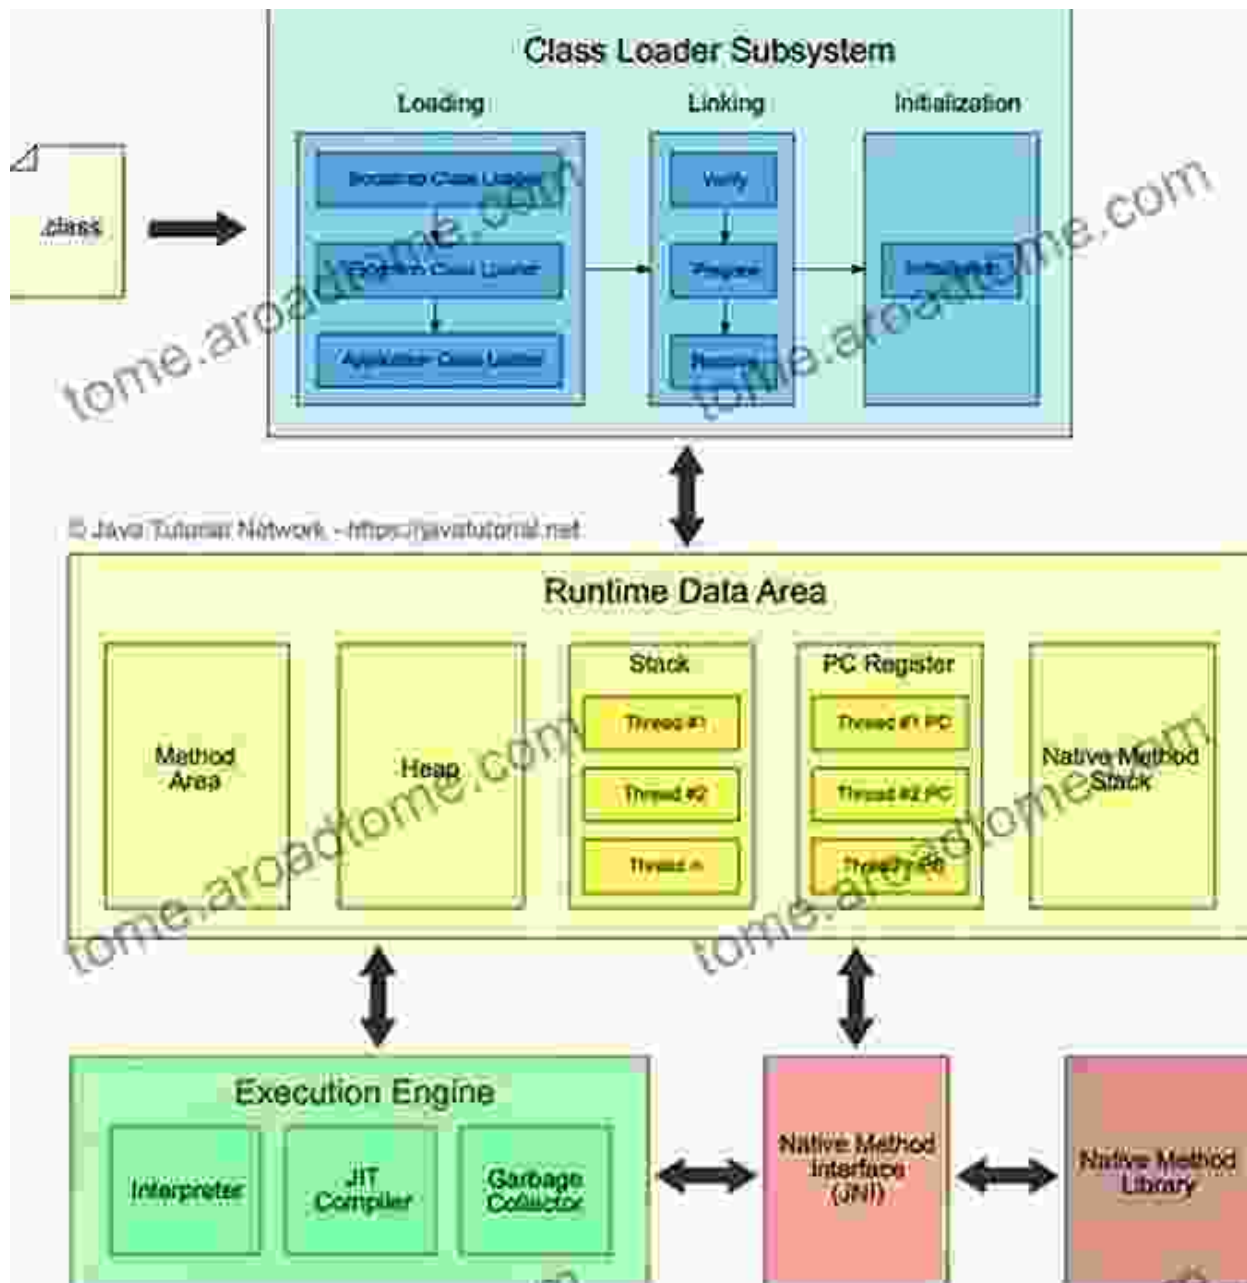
Class Loader Subsystem

Loading

Linking

Initialization

.class

Bootstrap Class Loader

Extension Class Loader

Application Class Loader

Verify

Prepare

Resolve

Initialization

tome.aroadtome.com

tome.aroadtome.com

© Java Tutorial Network - https://javatutorial.net

Runtime Data Area

Method Area

Heap

Stack

Thread #1

Thread #2

Thread n

PC Register

Thread #1 PC

Thread #2 PC

Thread n PC

Native Method Stack

tome.aroadtome.com

tome.aroadtome.com

Execution Engine

Interpreter

JIT Compiler

Garbage Collector

Native Method Interface (JNI)

Native Method Library